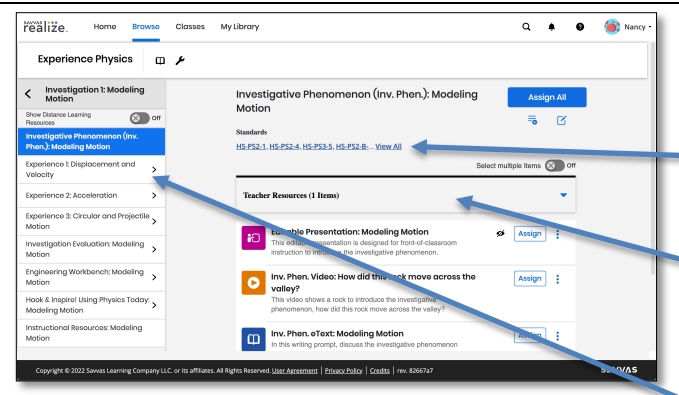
SAVVAS realize.

Home Browse Classes My Library

Nancy

Experience Physics

Investigation 1: Modeling Motion

Show Distance Learning Resources Off

Investigative Phenomenon (Inv. Phen.): Modeling Motion

Experience 1: Displacement and Velocity

Experience 2: Acceleration

Experience 3: Circular and Projectile Motion

Investigation Evaluation: Modeling Motion

Engineering Workbench: Modeling Motion

Hook & Inspire! Using Physics Today: Modeling Motion

Instructional Resources: Modeling Motion

Investigative Phenomenon (Inv. Phen.): Modeling Motion

Assign All

Standards

HS-PS2-1, HS-PS2-4, HS-PS3-5, HS-PS2-B-... View All

Select multiple Items Off

Teacher Resources (1 Items)

Editable Presentation: Modeling Motion

This editable presentation is designed for front-of-classroom instruction to introduce the investigative phenomenon.

Assign

Inv. Phen. Video: How did this rock move across the valley?

This video shows a rock to introduce the investigative phenomenon, how did this rock move across the valley?

Assign

Inv. Phen. eText: Modeling Motion

In this writing prompt, discuss the investigative phenomenon

Assign

Copyright © 2022 Savvas Learning Company LLC. or its affiliates. All Rights Reserved. User Agreement | Privacy Policy | Credits | rev. 82667a7

SAVVAS